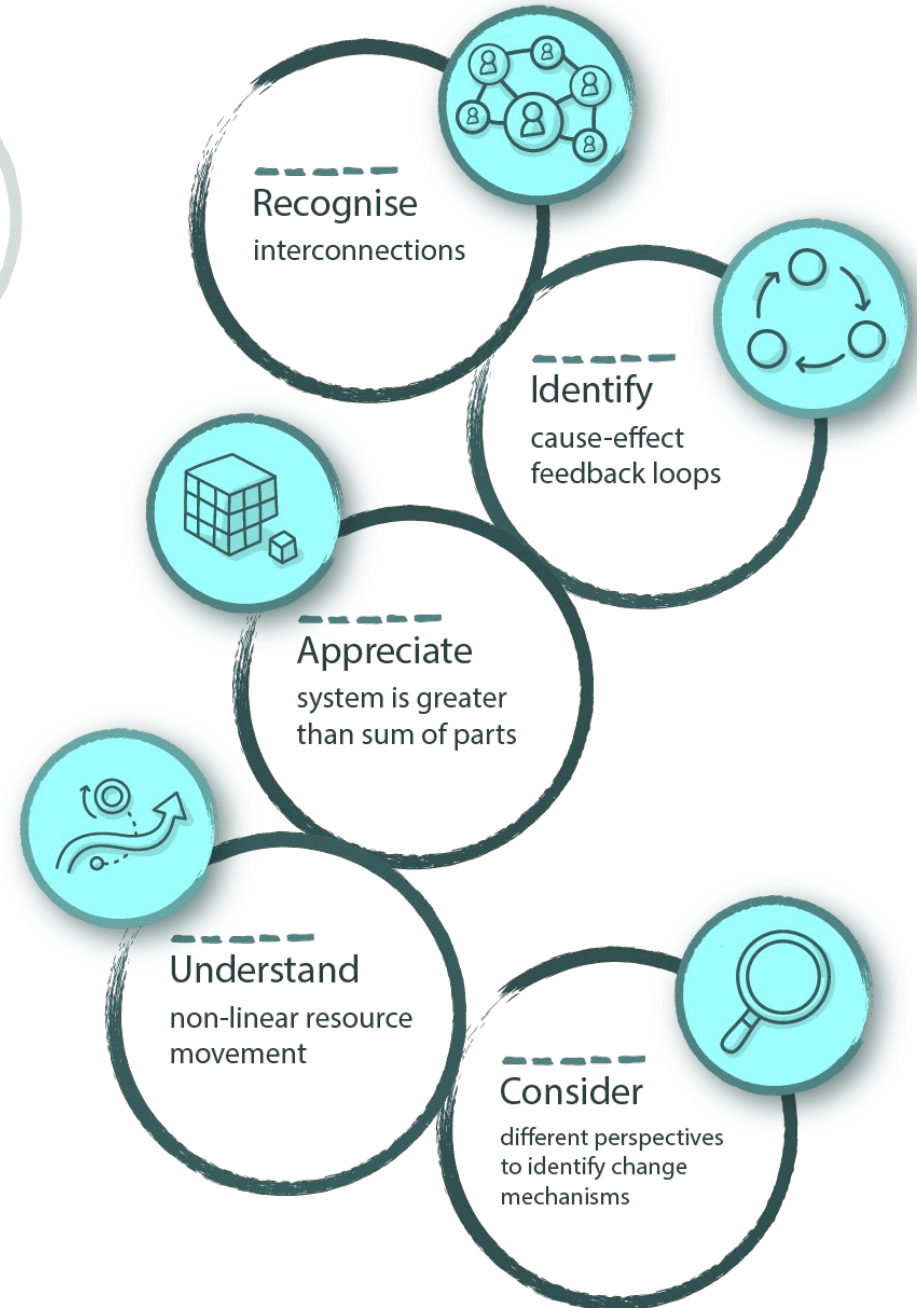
Recognise
interconnections

Identify
cause-effect feedback loops

Appreciate
system is greater than sum of parts

Understand
non-linear resource movement

Consider
different perspectives to identify change mechanisms